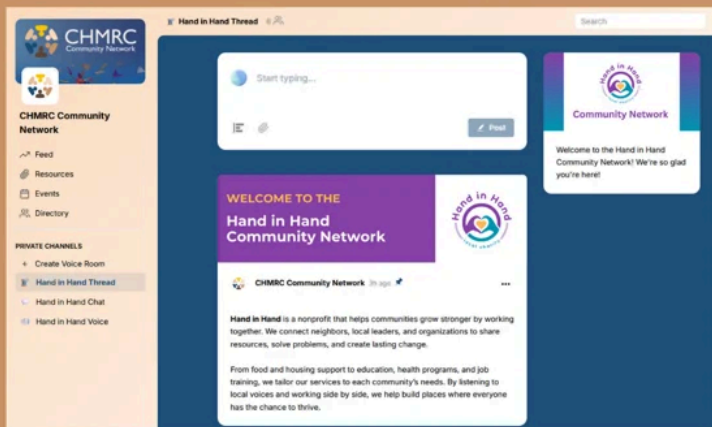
CHMRC
Community Network

CHMRC Community Network

Feed
Resources
Events
Directory

PRIVATE CHANNELS
+ Create Voice Room
Hand in Hand Thread
Hand in Hand Chat
Hand in Hand Voice

Hand in Hand Thread 6

Search

Start typing...

Post

WELCOME TO THE
Hand in Hand
Community Network

Hand in Hand

CHMRC Community Network 3h ago

Hand in Hand is a nonprofit that helps communities grow stronger by working together. We connect neighbors, local leaders, and organizations to share resources, solve problems, and create lasting change.

From food and housing support to education, health programs, and job training, we tailor our services to each community's needs. By listening to local voices and working side by side, we help build places where everyone has the chance to thrive.

Hand in Hand
Community Network

Welcome to the Hand in Hand Community Network! We're so glad you're here!